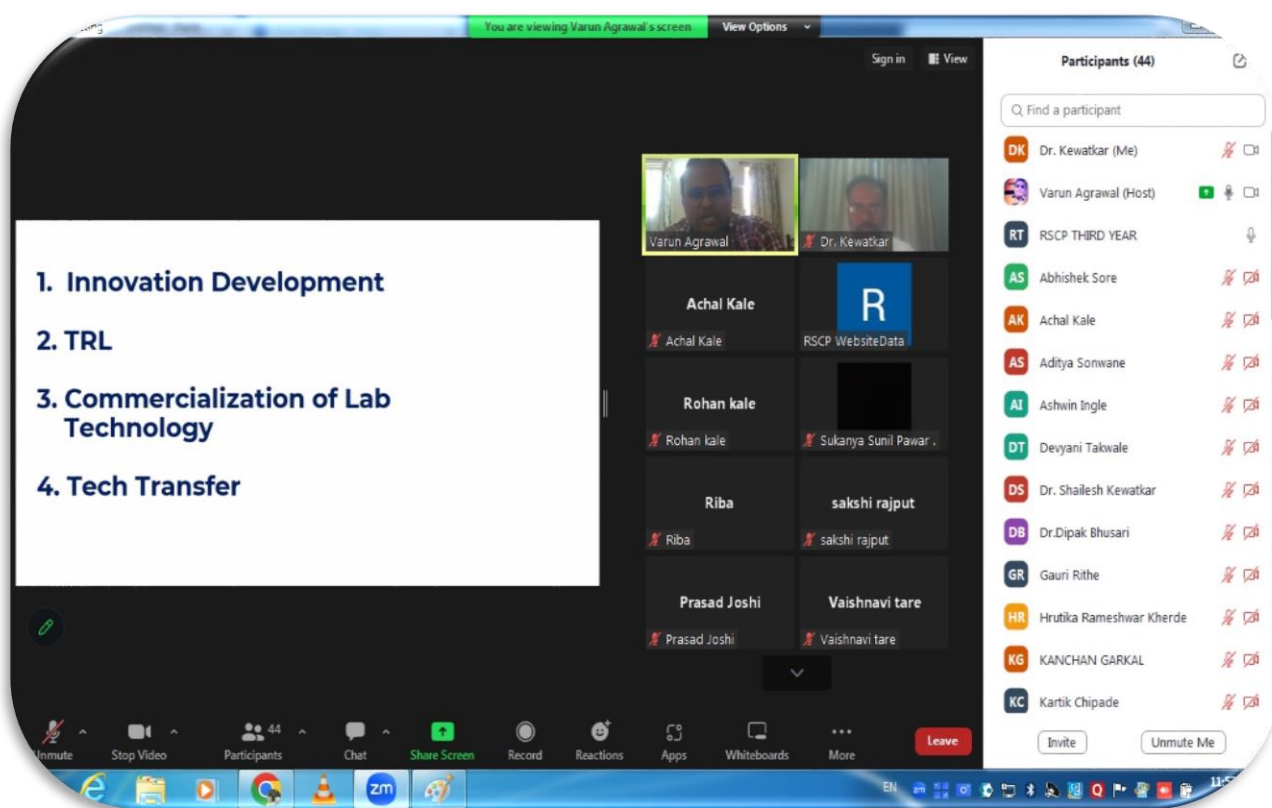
You are viewing Varun Agrawal's screen View Options

Sign in View

1. Innovation Development

2. TRL

3. Commercialization of Lab Technology

4. Tech Transfer

Varun Agrawal
Dr. Kewatkar
Achal Kale
Achal Kale
R
RSCP WebsiteData
Rohan kale
Rohan kale
Sukanya Sunil Pawar .
Riba
Riba
sakshi rajput
sakshi rajput
Prasad Joshi
Prasad Joshi
Vaishnavi tare
Vaishnavi tare

Participants (44)

Find a participant

DK Dr. Kewatkar (Me)
Varun Agrawal (Host)
RT RSCP THIRD YEAR
AS Abhishek Sore
AK Achal Kale
AS Aditya Sonwane
AI Ashwin Ingle
DT Devyani Takwale
DS Dr. Shailesh Kewatkar
DB Dr.Dipak Bhusari
GR Gauri Rithe
HR Hrutika Rameshwar Kherde
KG KANCHAN GARKAL
KC Kartik Chipade

Invite Unmute Me

Unmute Stop Video 44 Participants Chat Share Screen Record Reactions Apps Whiteboards More Leave

EN